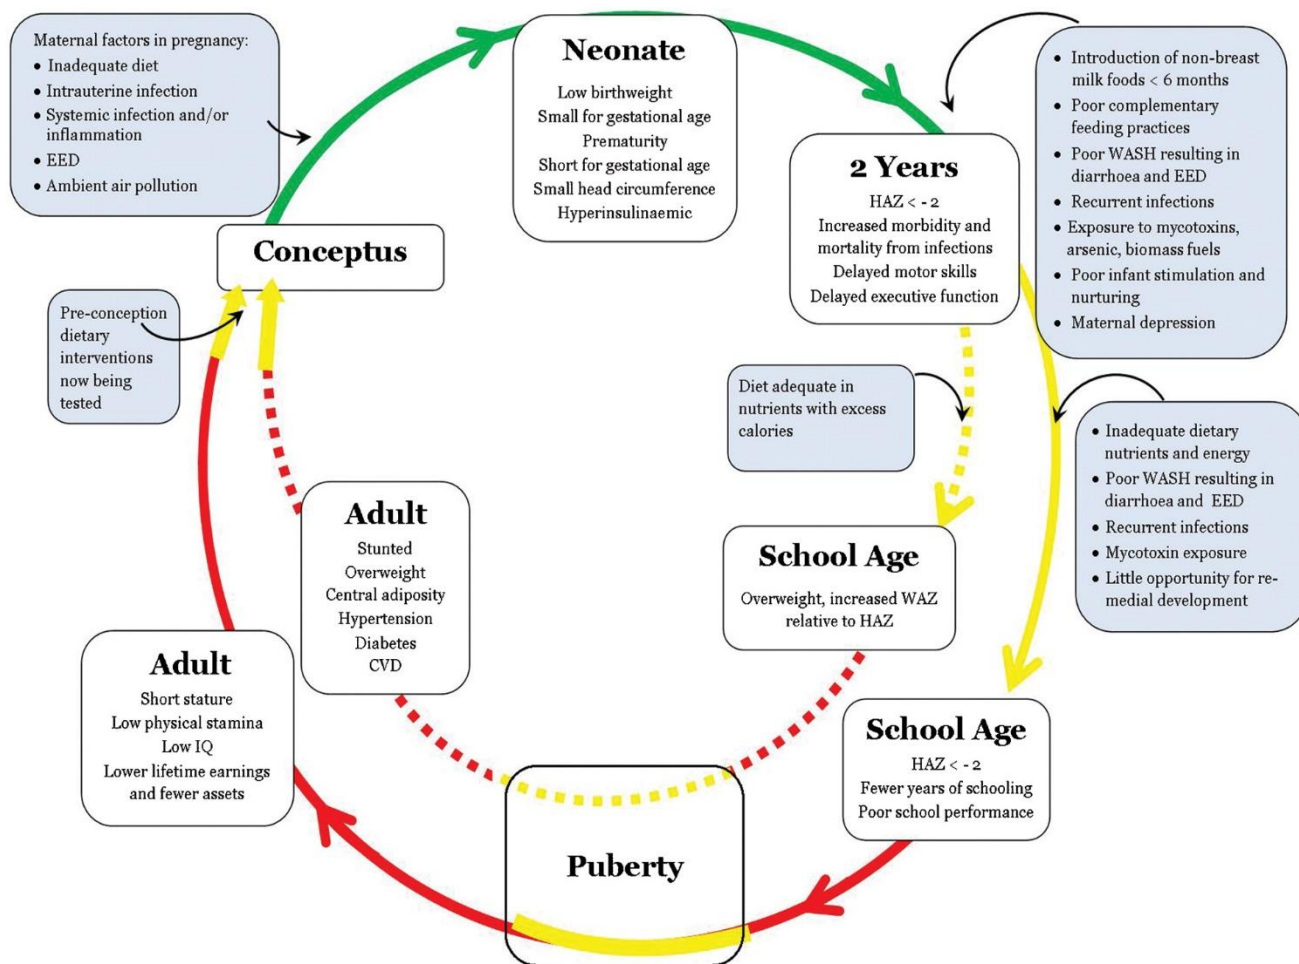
Maternal factors in pregnancy:
- Inadequate diet
- Intrauterine infection
- Systemic infection and/or inflammation
- EED
- Ambient air pollution

Neonate
Low birthweight
Small for gestational age
Prematurity
Short for gestational age
Small head circumference
Hyperinsulinaemic

- Introduction of non-breast milk foods < 6 months
- Poor complementary feeding practices
- Poor WASH resulting in diarrhoea and EED
- Recurrent infections
- Exposure to mycotoxins, arsenic, biomass fuels
- Poor infant stimulation and nurturing
- Maternal depression

2 Years
HAZ < - 2
Increased morbidity and mortality from infections
Delayed motor skills
Delayed executive function

Conceptus

Pre-conception dietary interventions now being tested

Diet adequate in nutrients with excess calories

- Inadequate dietary nutrients and energy
- Poor WASH resulting in diarrhoea and EED
- Recurrent infections
- Mycotoxin exposure
- Little opportunity for remedial development

Adult
Stunted
Overweight
Central adiposity
Hypertension
Diabetes
CVD

School Age
Overweight, increased WAZ relative to HAZ

Adult
Short stature
Low physical stamina
Low IQ
Lower lifetime earnings and fewer assets

School Age
HAZ < - 2
Fewer years of schooling
Poor school performance

Puberty